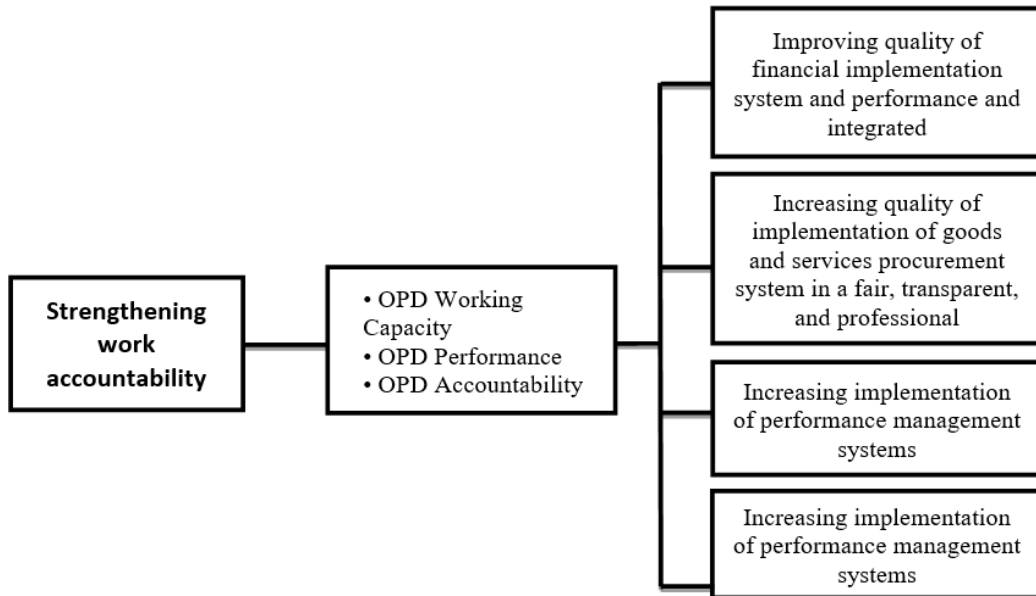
Strengthening work accountability

• OPD Working Capacity
• OPD Performance
• OPD Accountability

Improving quality of financial implementation system and performance and integrated

Increasing quality of implementation of goods and services procurement system in a fair, transparent, and professional

Increasing implementation of performance management systems

Increasing implementation of performance management systems